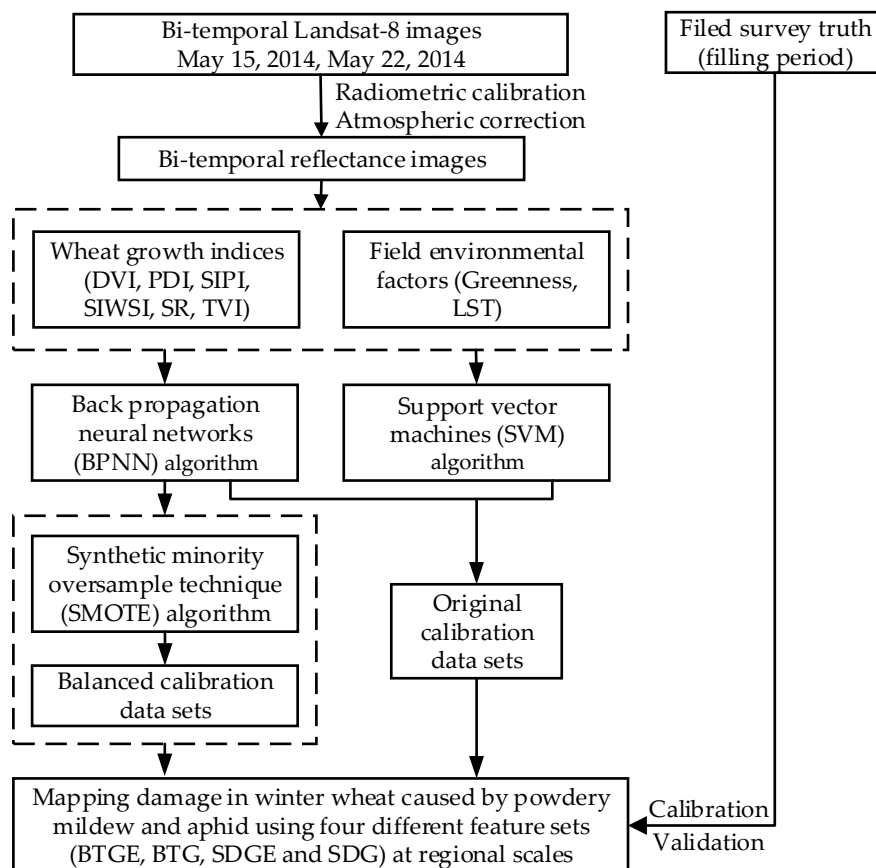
Bi-temporal Landsat-8 images
May 15, 2014, May 22, 2014

Filed survey truth
(filling period)

Radiometric calibration
Atmospheric correction

Bi-temporal reflectance images

Wheat growth indices
(DVI, PDI, SIPI, SIWSI, SR, TVI)

Field environmental factors (Greenness, LST)

Back propagation neural networks (BPNN) algorithm

Support vector machines (SVM) algorithm

Synthetic minority oversample technique (SMOTE) algorithm

Balanced calibration data sets

Original calibration data sets

Mapping damage in winter wheat caused by powdery mildew and aphid using four different feature sets (BTGE, BTG, SDGE and SDG) at regional scales

Calibration
Validation